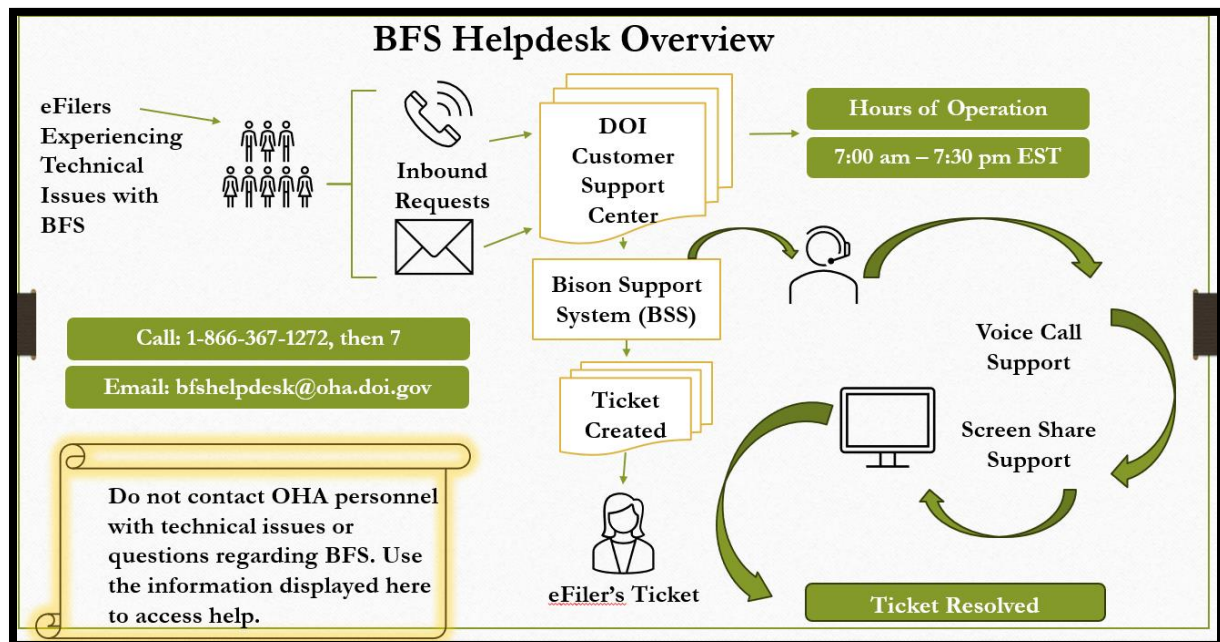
BFS Helpdesk Overview

eFilers Experiencing Technical Issues with BFS

Inbound Requests

DOI Customer Support Center

Hours of Operation

7:00 am – 7:30 pm EST

Bison Support System (BSS)

Call: 1-866-367-1272, then 7

Email: bfshelpdesk@oha.doi.gov

Ticket Created

Voice Call Support

Screen Share Support

Do not contact OHA personnel with technical issues or questions regarding BFS. Use the information displayed here to access help.

eFiler's Ticket

Ticket Resolved